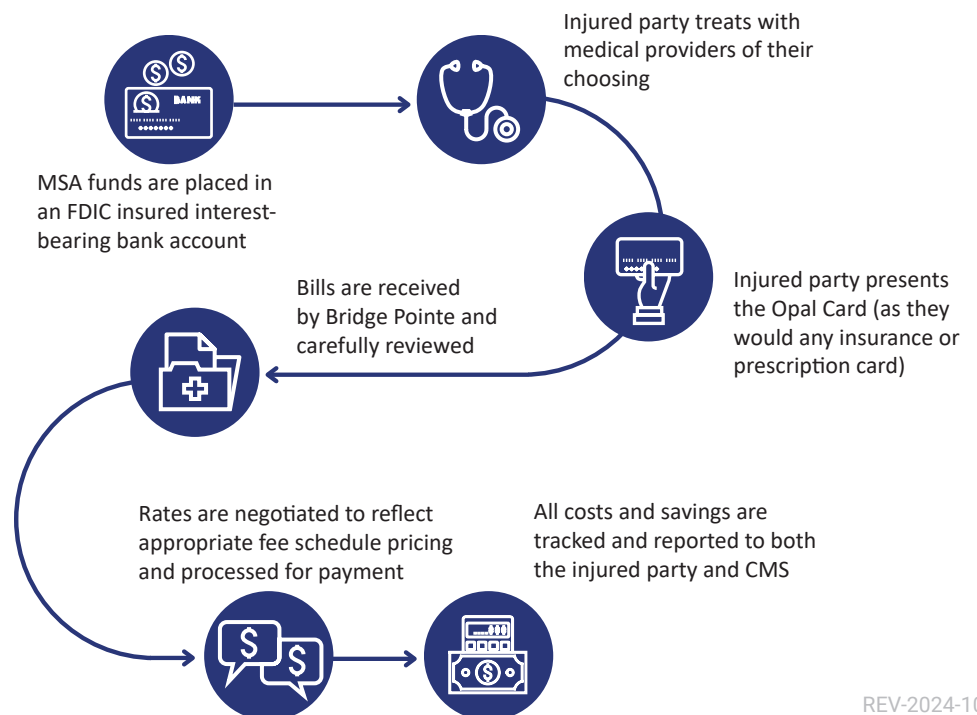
BANK

MSA funds are placed in an FDIC insured interest-bearing bank account

Injured party treats with medical providers of their choosing

Injured party presents the Opal Card (as they would any insurance or prescription card)

Bills are received by Bridge Pointe and carefully reviewed

Rates are negotiated to reflect appropriate fee schedule pricing and processed for payment

All costs and savings are tracked and reported to both the injured party and CMS

REV-2024-10